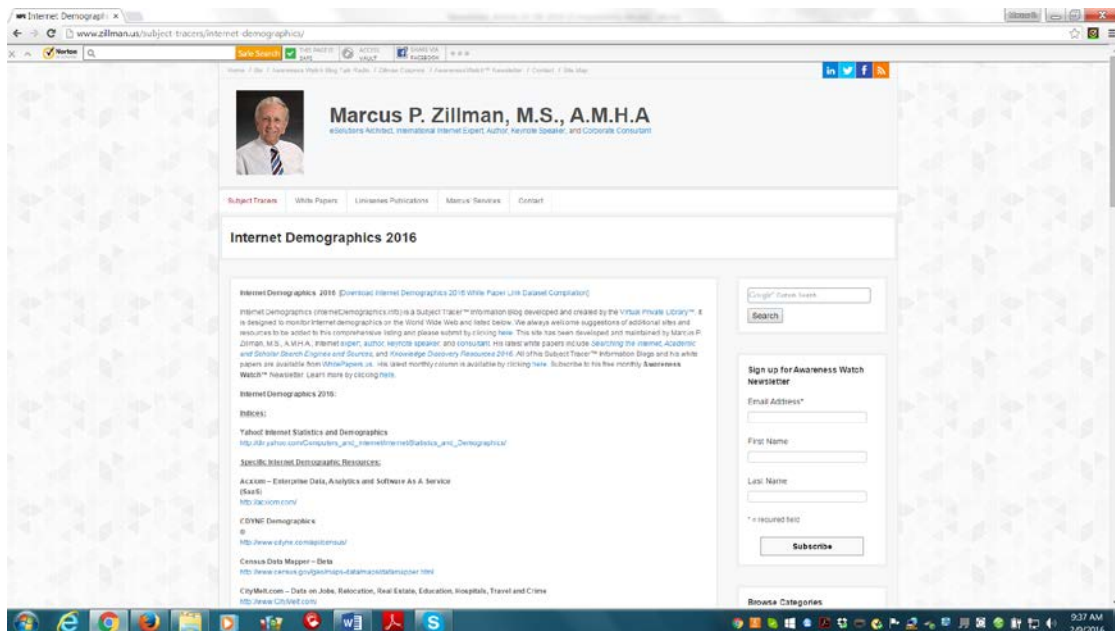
Internet Demograph ×

www.zillman.us/subject-tracers/internet-demographics/

Norton

Safe Search

Home / Bio / Awareness Watch Blog Talk Radio / Zillman Column / AwarenessWatch™ Newsletter / Contact / Site Map

Marcus P. Zillman, M.S., A.M.H.A

eSolutions Architect, International Internet Expert, Author, Keynote Speaker, and Corporate Consultant

Subject Tracers | White Papers | Linkeones Publications | Marcus' Services | Contact

Internet Demographics 2016

Internet Demographics 2016 [Download Internet Demographics 2016 White Paper Link Dataset Compilation]

Internet Demographics (InternetDemographics.info) is a Subject Tracer™ Information Blog developed and created by the Virtual Private Library™. It is designed to monitor Internet demographics on the World Wide Web and listed below. We always welcome suggestions of additional sites and resources to be added to this comprehensive listing and please submit by clicking here. This site has been developed and maintained by Marcus P. Zillman, M.S., A.M.H.A., Internet expert, author, keynote speaker, and consultant. His latest white papers include Searching the Internet, Academic and Scholar Search Engines and Sources, and Knowledge Discovery Resources 2016. All of this Subject Tracer™ Information Blogs and his white papers are available from WhitePapers.us. His latest monthly column is available by clicking here. Subscribe to his free monthly Awareness Watch™ Newsletter. Learn more by clicking here.

Internet Demographics 2016:

Indices:

Yahoo! Internet Statistics and Demographics
http://dir.yahoo.com/Computers_and_Internet/Internet/Statistics_and_Demographics/

Specific Internet Demographic Resources:

Acxiom – Enterprise Data, Analytics and Software As A Service (SaaS)
http://acxiom.com/

CDYNE Demographics
©
http://www.cdyne.com/api/census/

Census Data Mapper – Beta
http://www.census.gov/geo/maps-data/maps/datamapper.html

CityMelt.com – Data on Jobs, Relocation, Real Estate, Education, Hospitals, Travel and Crime
http://www.CityMelt.com/

Google™ Custom Search

Search

Sign up for Awareness Watch Newsletter

Email Address*

First Name

Last Name

* = required field

Subscribe

Browse Categories

9:37 AM